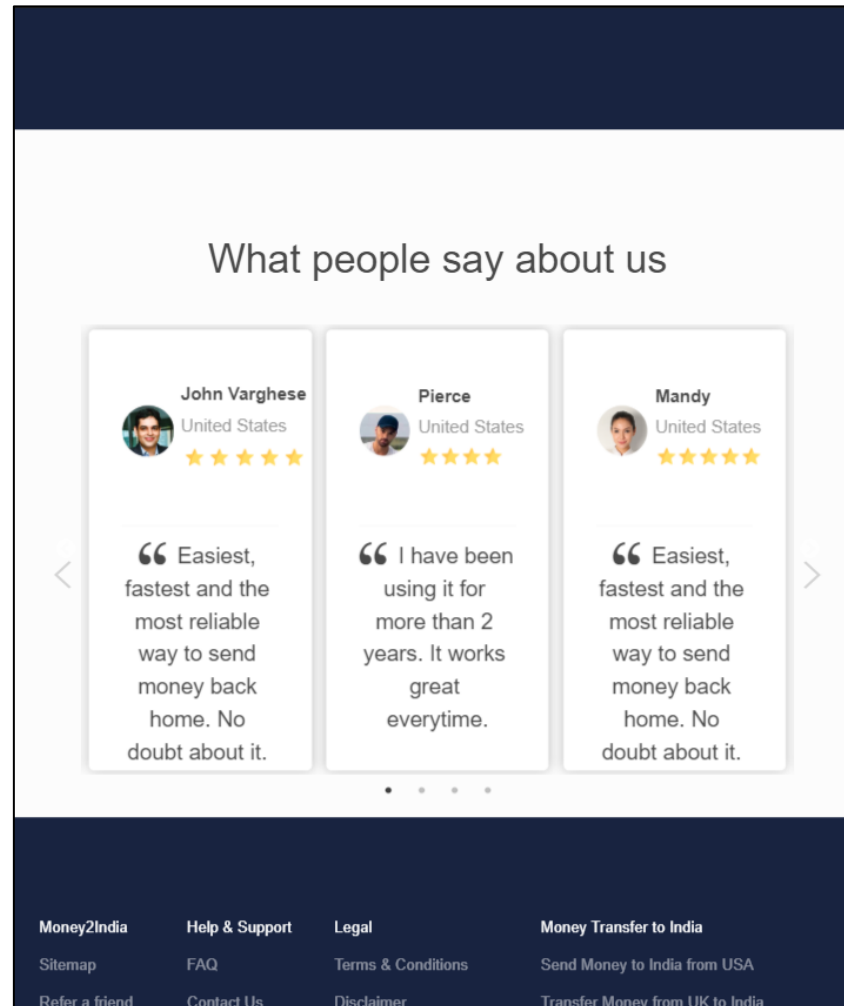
What people say about us

John Varghese
United States

❝ Easiest, fastest and the most reliable way to send money back home. No doubt about it.

Pierce
United States

❝ I have been using it for more than 2 years. It works great everytime.

Mandy
United States

❝ Easiest, fastest and the most reliable way to send money back home. No doubt about it.

Money2India
Sitemap
Refer a friend

Help & Support
FAQ
Contact Us

Legal
Terms & Conditions
Disclaimer

Money Transfer to India
Send Money to India from USA
Transfer Money from UK to India